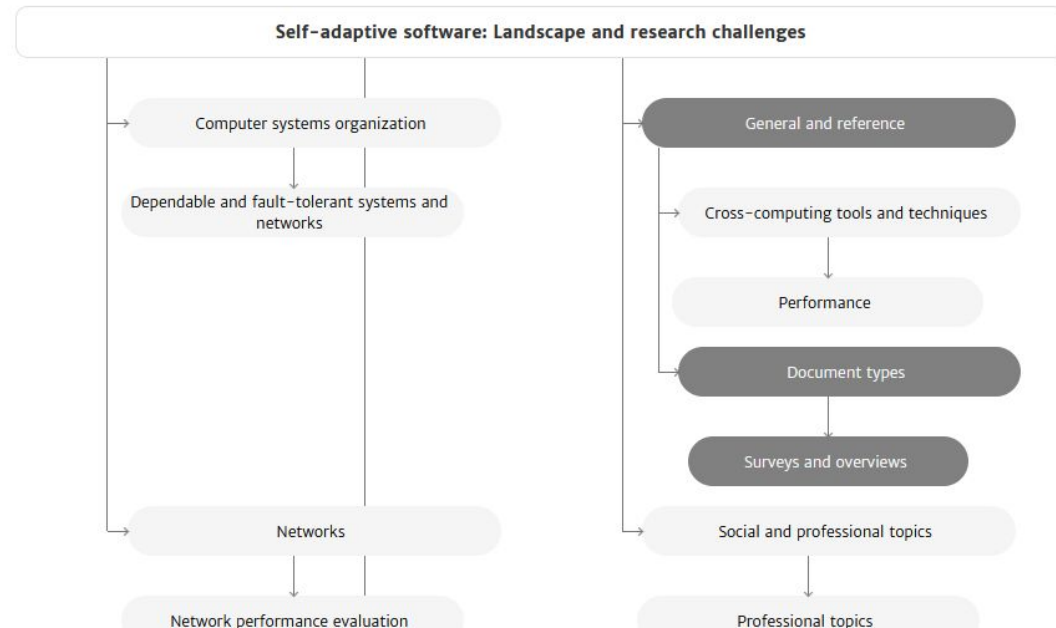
Self-adaptive software: Landscape and research challenges

Computer systems organization

Dependable and fault-tolerant systems and networks

Networks

Network performance evaluation

General and reference

Cross-computing tools and techniques

Performance

Document types

Surveys and overviews

Social and professional topics

Professional topics